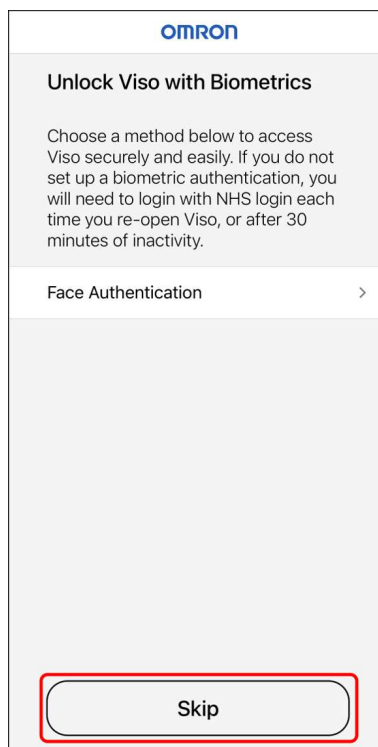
OMRON

Unlock Viso with Biometrics

Choose a method below to access Viso securely and easily. If you do not set up a biometric authentication, you will need to login with NHS login each time you re-open Viso, or after 30 minutes of inactivity.

Face Authentication >

Skip